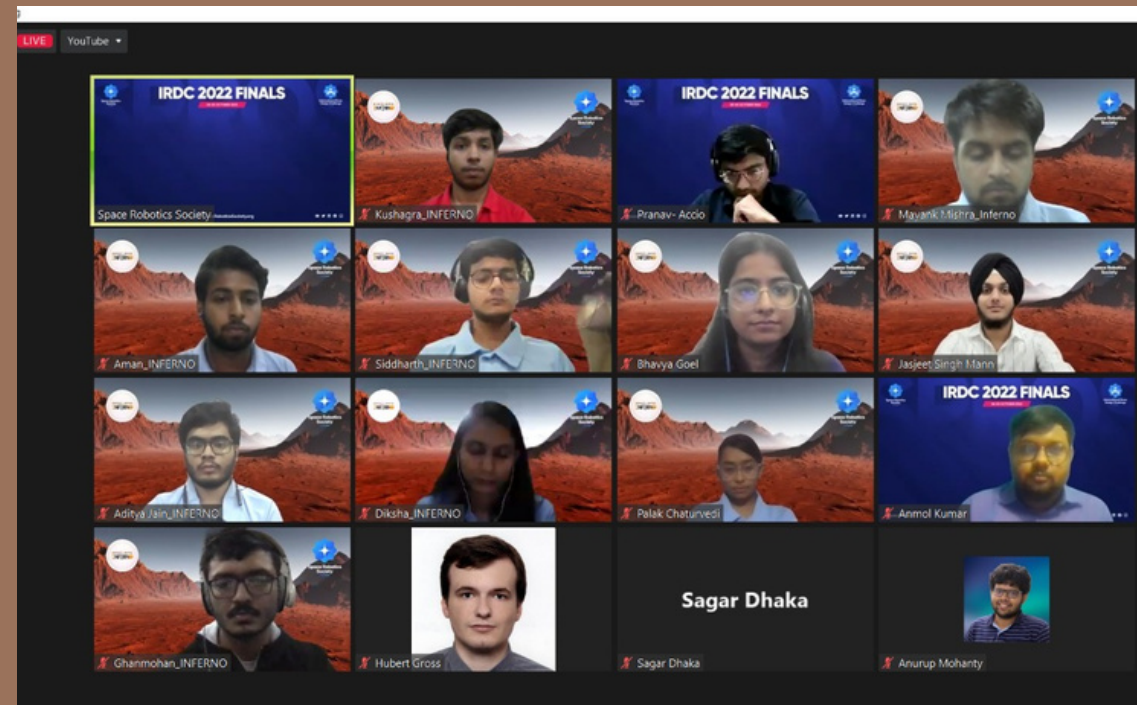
LIVE YouTube

IRDC 2022 FINALS
Space Robotics Society

Kushagra_INFERNO

IRDC 2022 FINALS
Pranav- Accio

Mayank Mishra_Inferno

Aman_INFERNO

Siddharth_INFERNO

Bhavya Goel

Jasjeet Singh Mann

Aditya Jain_INFERNO

Diksha_INFERNO

Palak Chaturvedi

IRDC 2022 FINALS
Anmol Kumar

Ghanmohan_INFERNO

Hubert Gross

Sagar Dhaka
Sagar Dhaka

Anurup Mohanty